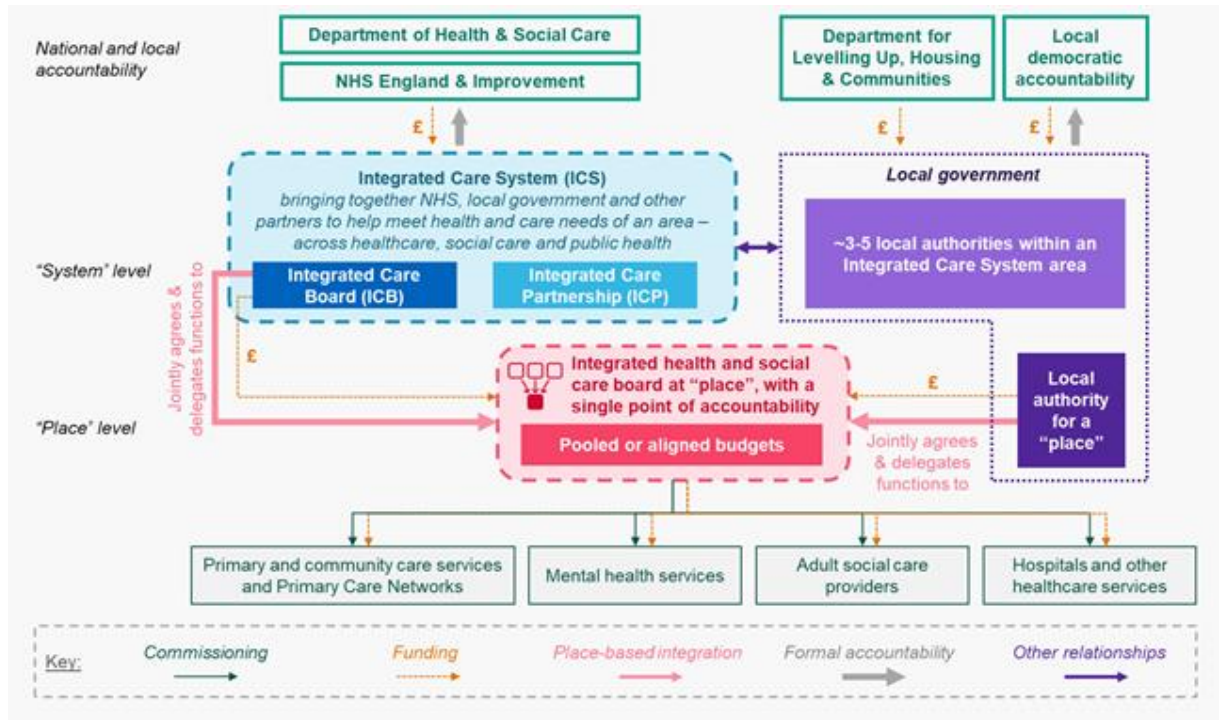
National and local accountability

Department of Health & Social Care

NHS England & Improvement

Department for Levelling Up, Housing & Communities

Local democratic accountability

£

£

£

Integrated Care System (ICS)
bringing together NHS, local government and other partners to help meet health and care needs of an area – across healthcare, social care and public health

Local government

"System" level

Integrated Care Board (ICB)

Integrated Care Partnership (ICP)

~3-5 local authorities within an Integrated Care System area

Jointly agrees & delegates functions to

£

Integrated health and social care board at "place", with a single point of accountability

£

Local authority for a "place"

"Place" level

Pooled or aligned budgets

Jointly agrees & delegates functions to

Primary and community care services and Primary Care Networks

Mental health services

Adult social care providers

Hospitals and other healthcare services

Key: Commissioning Funding Place-based integration Formal accountability Other relationships